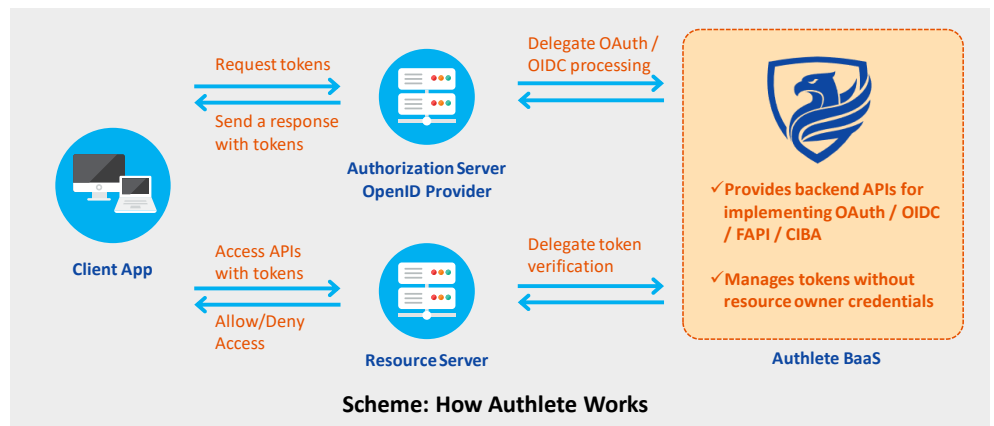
Request tokens

Send a response with tokens

Delegate OAuth / OIDC processing

Authorization Server
OpenID Provider

✓Provides backend APIs for implementing OAuth / OIDC / FAPI / CIBA

✓Manages tokens without resource owner credentials

Client App

Access APIs with tokens

Allow/Deny Access

Delegate token verification

Resource Server

Authlete BaaS

Scheme: How Authlete Works